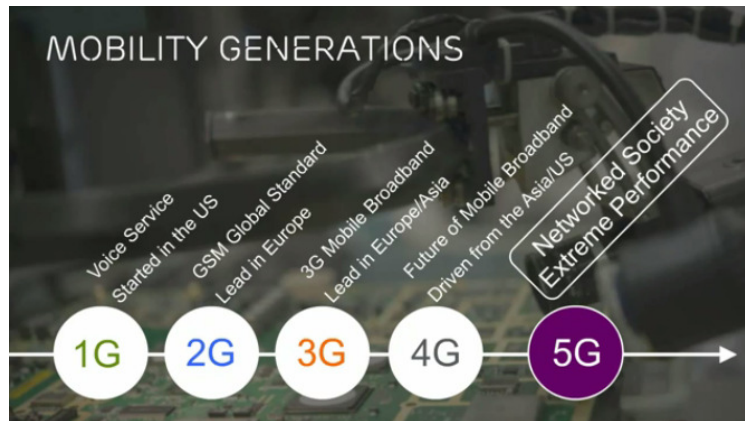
MOBILITY GENERATIONS

Voice Service
Started in the US

GSM Global Standard
Lead in Europe

3G Mobile Broadband
Lead in Europe/Asia

Future of Mobile Broadband
Driven from the Asia/US

Networked Society
Extreme Performance

1G
2G
3G
4G
5G